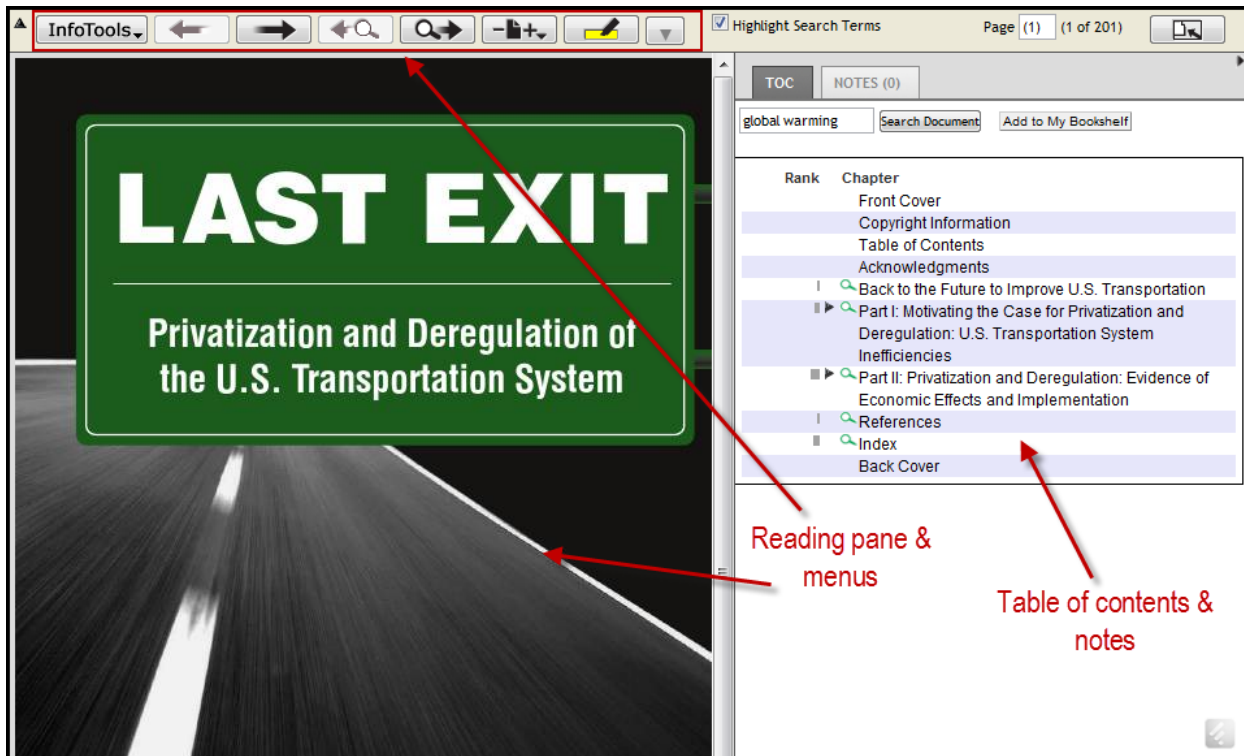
InfoTools

Highlight Search Terms

Page (1) (1 of 201)

LAST EXIT

Privatization and Deregulation of the U.S. Transportation System

TOC NOTES (0)

global warming Search Document Add to My Bookshelf

Rank Chapter
Front Cover
Copyright Information
Table of Contents
Acknowledgments
Back to the Future to Improve U.S. Transportation
Part I: Motivating the Case for Privatization and Deregulation: U.S. Transportation System Inefficiencies
Part II: Privatization and Deregulation: Evidence of Economic Effects and Implementation
References
Index
Back Cover

Reading pane & menus

Table of contents & notes